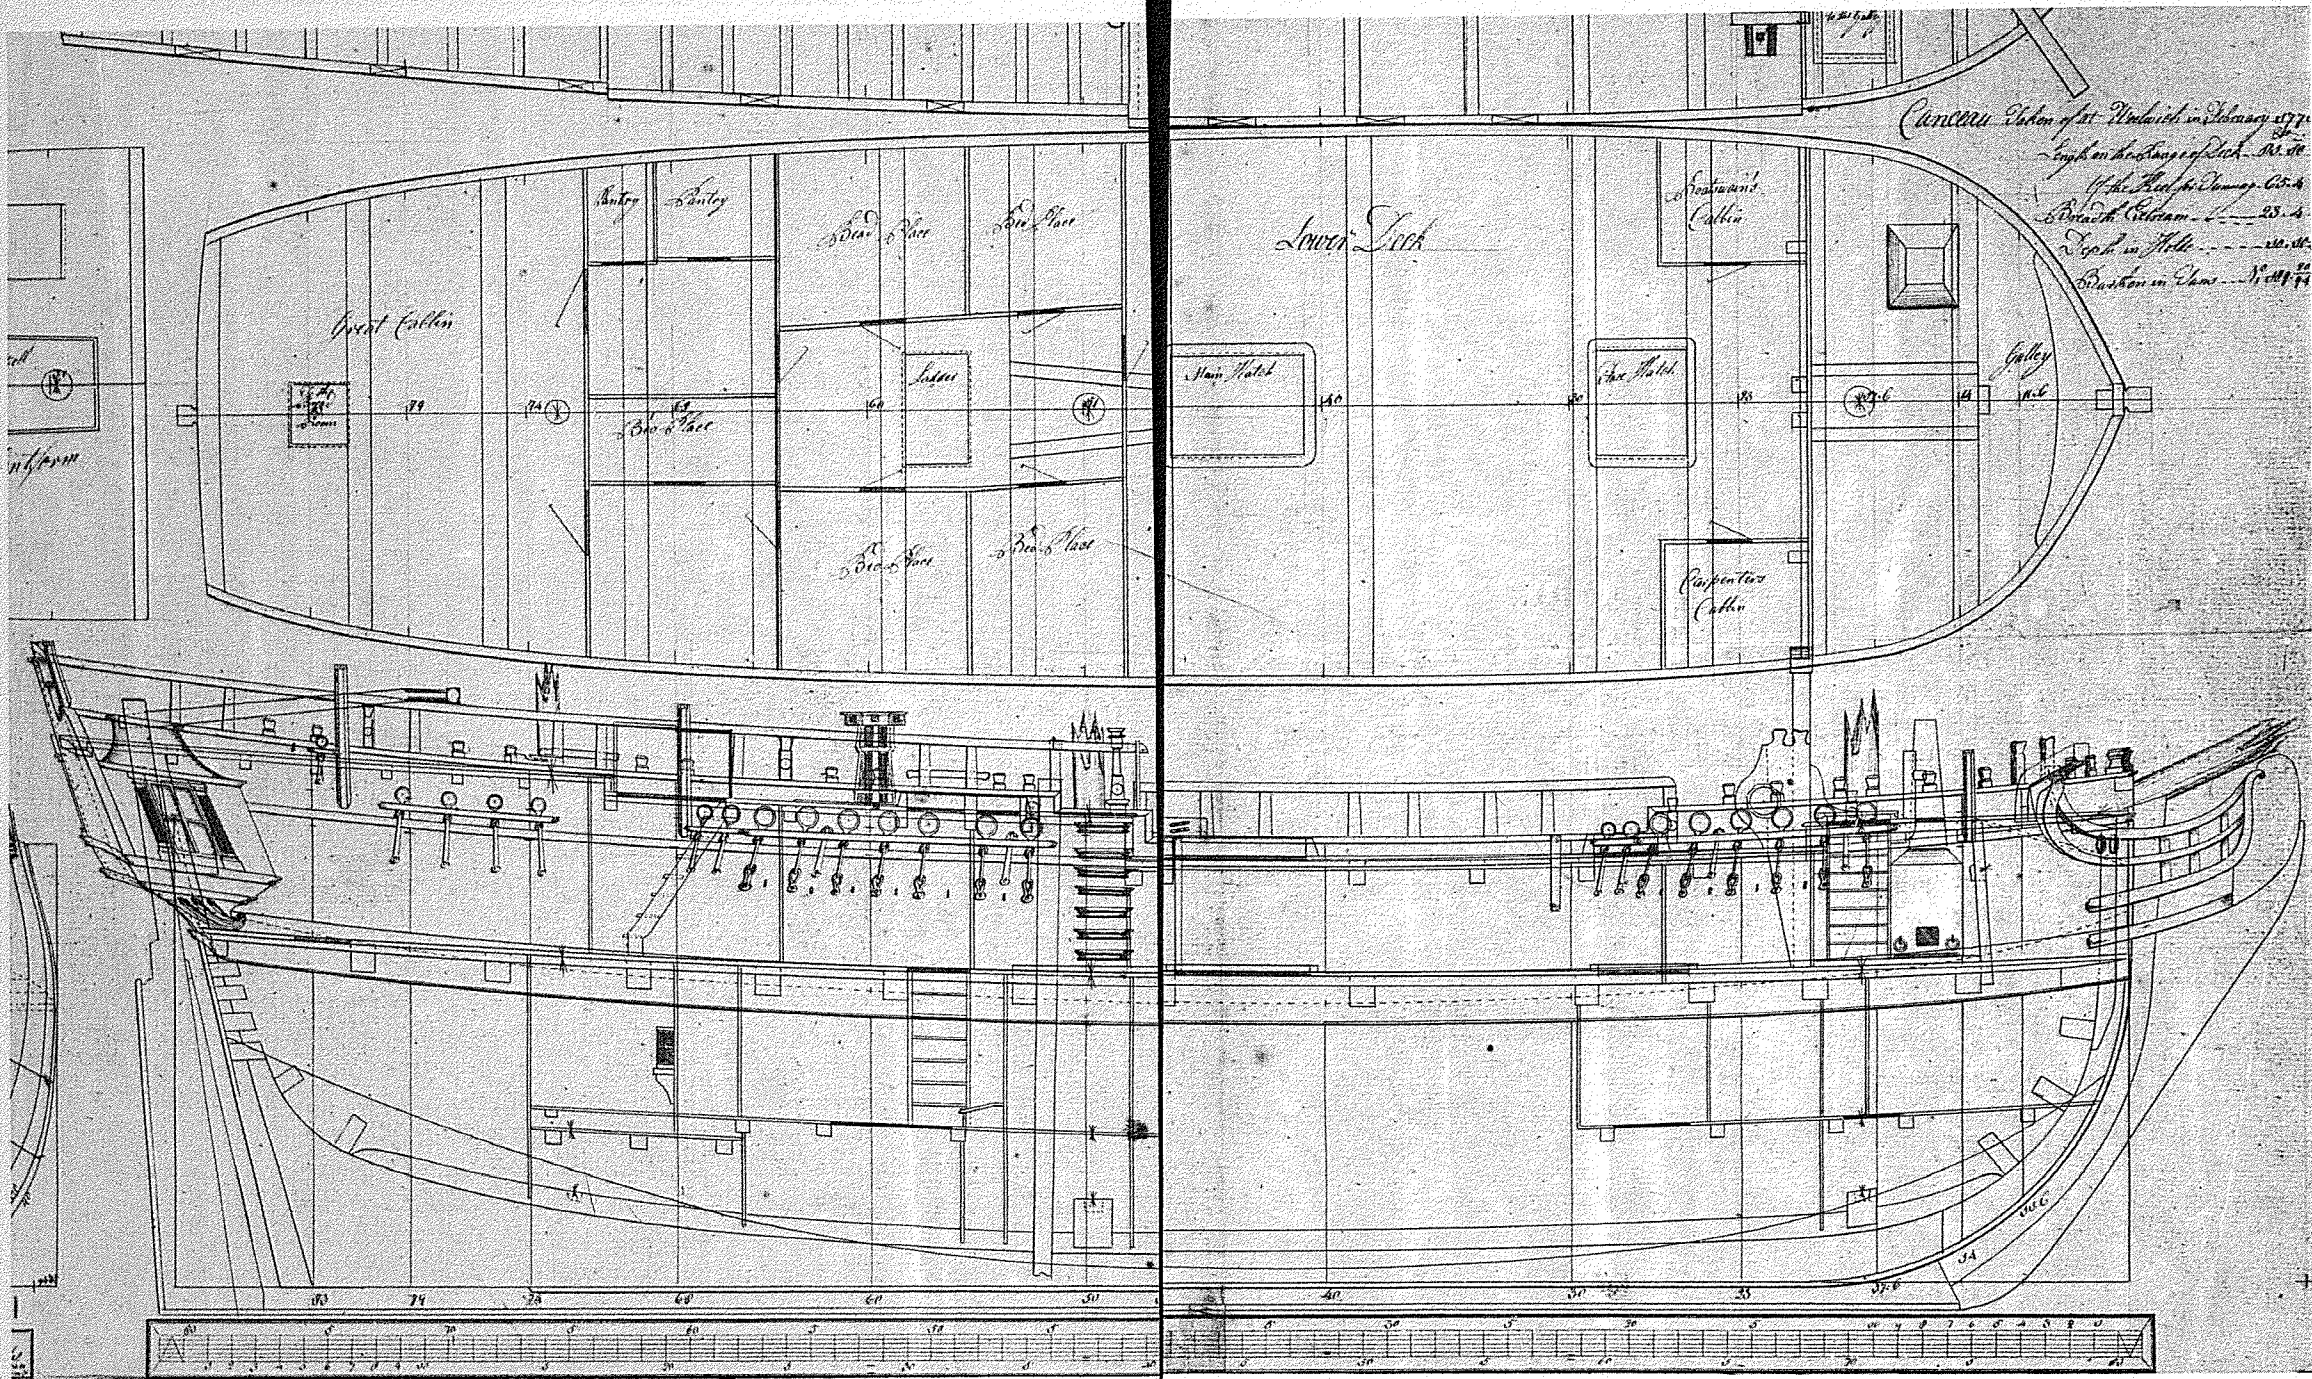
Canceau Taken off at Woolwich in February 1770

Length on the Range of Deck 80.10

Of the Keel for Tonnage 65.6

Breadth Extream 23.4

Depth in Hold 10.10

Burthen in Tons No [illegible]

Lower Deck

Great Cabbin

Pantry

Pantry

Bread Place

Bread Place

Bread Place

Bread Place

Bread Place

Ladder

Main Hatch

Fore Hatch

Boatswain's Cabbin

Carpenter's Cabbin

Galley

Bread Room

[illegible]

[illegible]

79

74

69

60

50

40

30

23

17.6

14

16.6

80

79

74

69

60

50

40

30

23

17.6

14

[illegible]